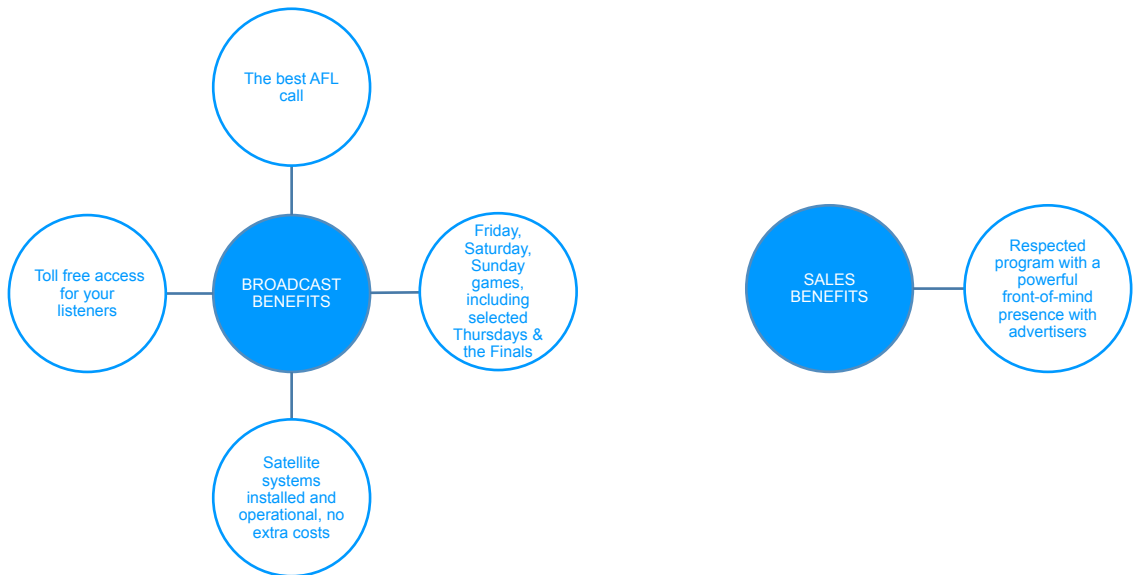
The best AFL call

Toll free access for your listeners

BROADCAST BENEFITS

Friday, Saturday, Sunday games, including selected Thursdays & the Finals

Satellite systems installed and operational, no extra costs

SALES BENEFITS

Respected program with a powerful front-of-mind presence with advertisers